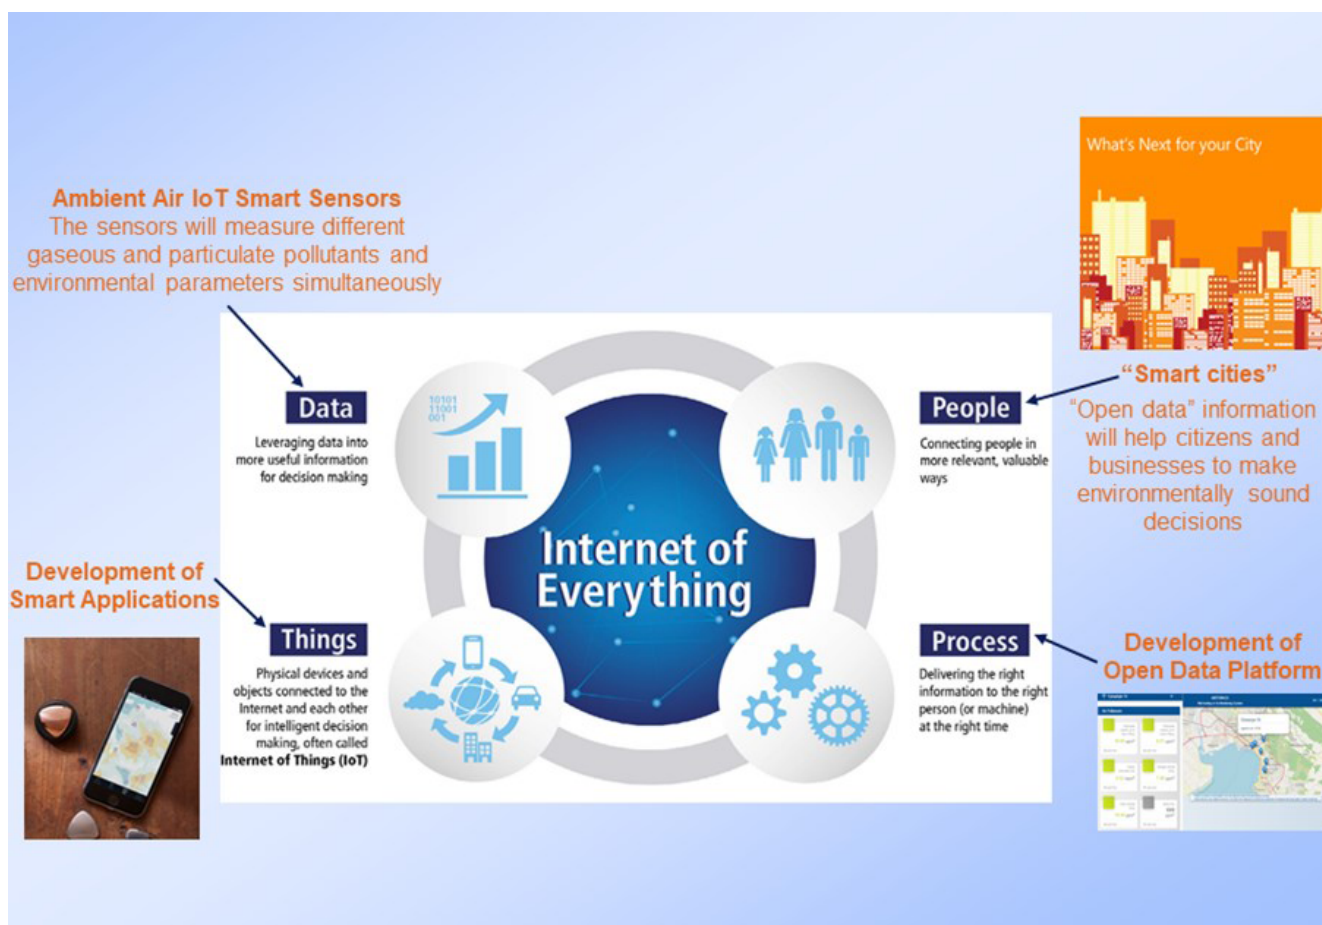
What's Next for your City

Ambient Air IoT Smart Sensors
The sensors will measure different gaseous and particulate pollutants and environmental parameters simultaneously

Data
Leveraging data into more useful information for decision making

10101
11001
001

Internet of Everything

People
Connecting people in more relevant, valuable ways

"Smart cities"
"Open data" information will help citizens and businesses to make environmentally sound decisions

Development of Smart Applications

Things
Physical devices and objects connected to the Internet and each other for intelligent decision making, often called Internet of Things (IoT)

Process
Delivering the right information to the right person (or machine) at the right time

Development of Open Data Platform